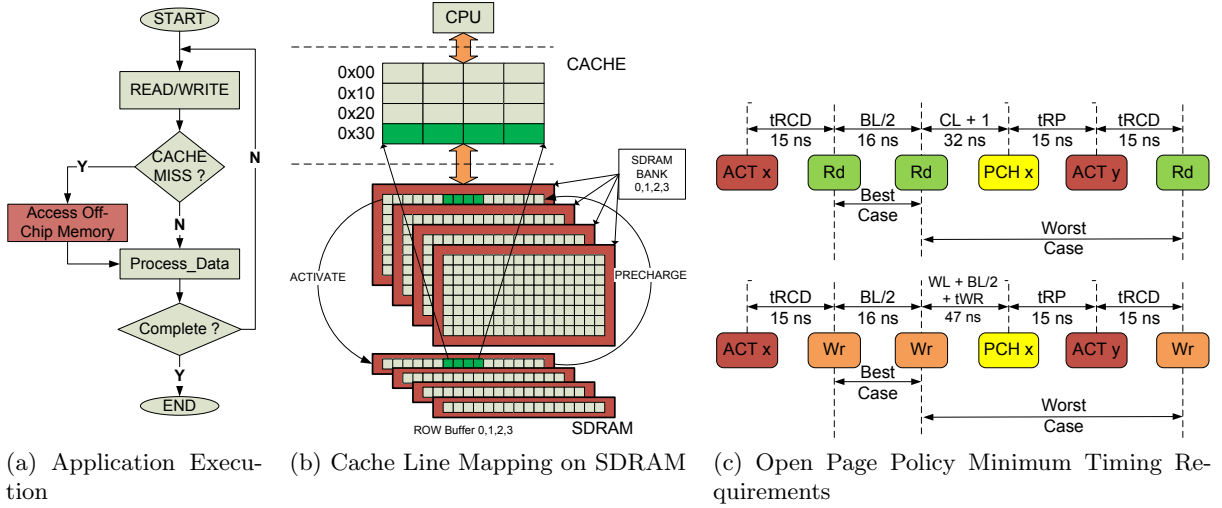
START

READ/WRITE

CACHE MISS ?

Y

N

Access Off-Chip Memory

N

Process_Data

Complete ?

Y

END

CPU

CACHE

0x00
0x10
0x20
0x30

SDRAM BANK 0,1,2,3

ACTIVATE

PRECHARGE

ROW Buffer 0,1,2,3

SDRAM

tRCD 15 ns | BL/2 16 ns | CL + 1 32 ns | tRP 15 ns | tRCD 15 ns

ACT x | Rd | Rd | PCH x | ACT y | Rd

Best Case

Worst Case

tRCD 15 ns | BL/2 16 ns | WL + BL/2 + tWR 47 ns | tRP 15 ns | tRCD 15 ns

ACT x | Wr | Wr | PCH x | ACT y | Wr

Best Case

Worst Case

(a) Application Execution

(b) Cache Line Mapping on SDRAM

(c) Open Page Policy Minimum Timing Requirements